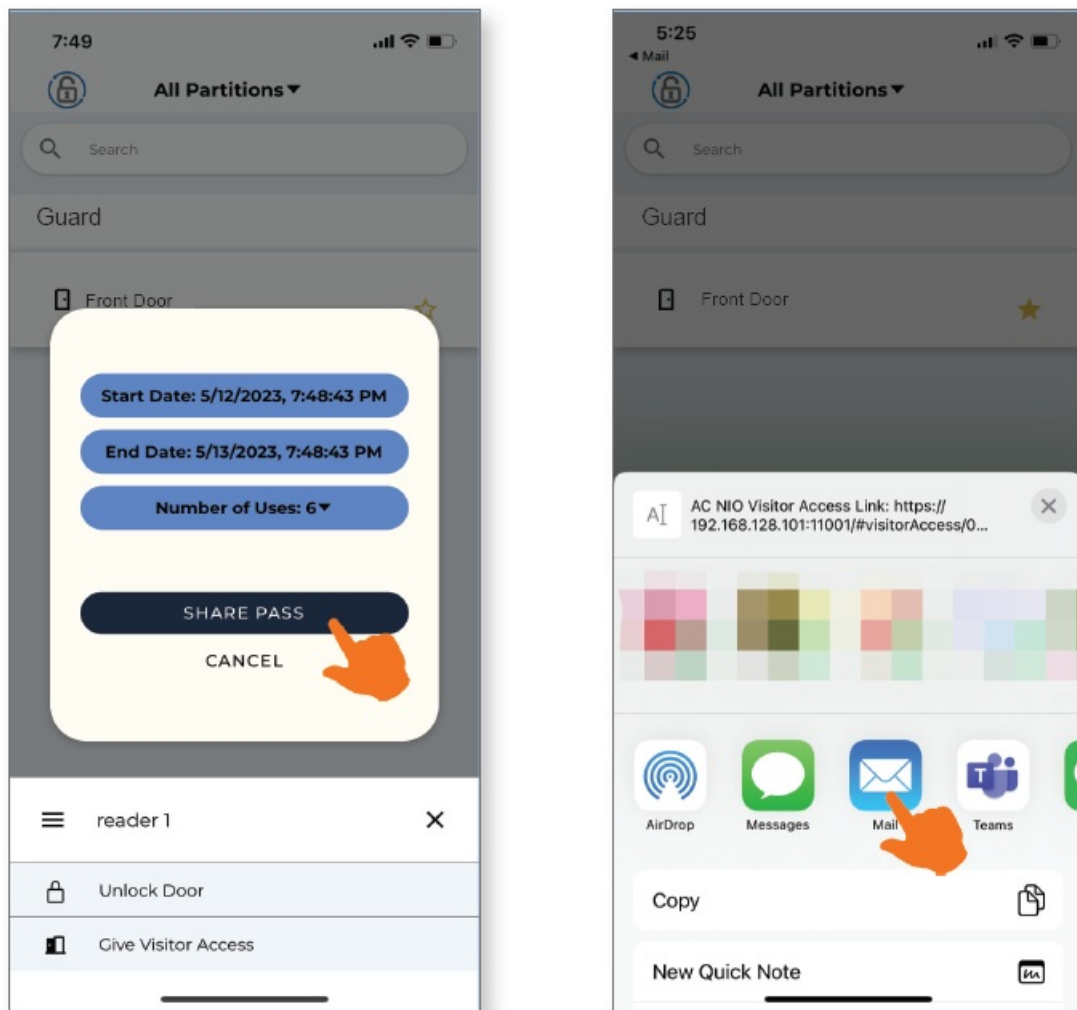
7:49

All Partitions ▾

Search

Guard

Front Door

Start Date: 5/12/2023, 7:48:43 PM

End Date: 5/13/2023, 7:48:43 PM

Number of Uses: 6 ▾

SHARE PASS

CANCEL

reader 1

Unlock Door

Give Visitor Access

5:25
◂ Mail

All Partitions ▾

Search

Guard

Front Door

AC NIO Visitor Access Link: https:// 192.168.128.101:11001/#visitorAccess/0...

AirDrop

Messages

Mail

Teams

Copy

New Quick Note